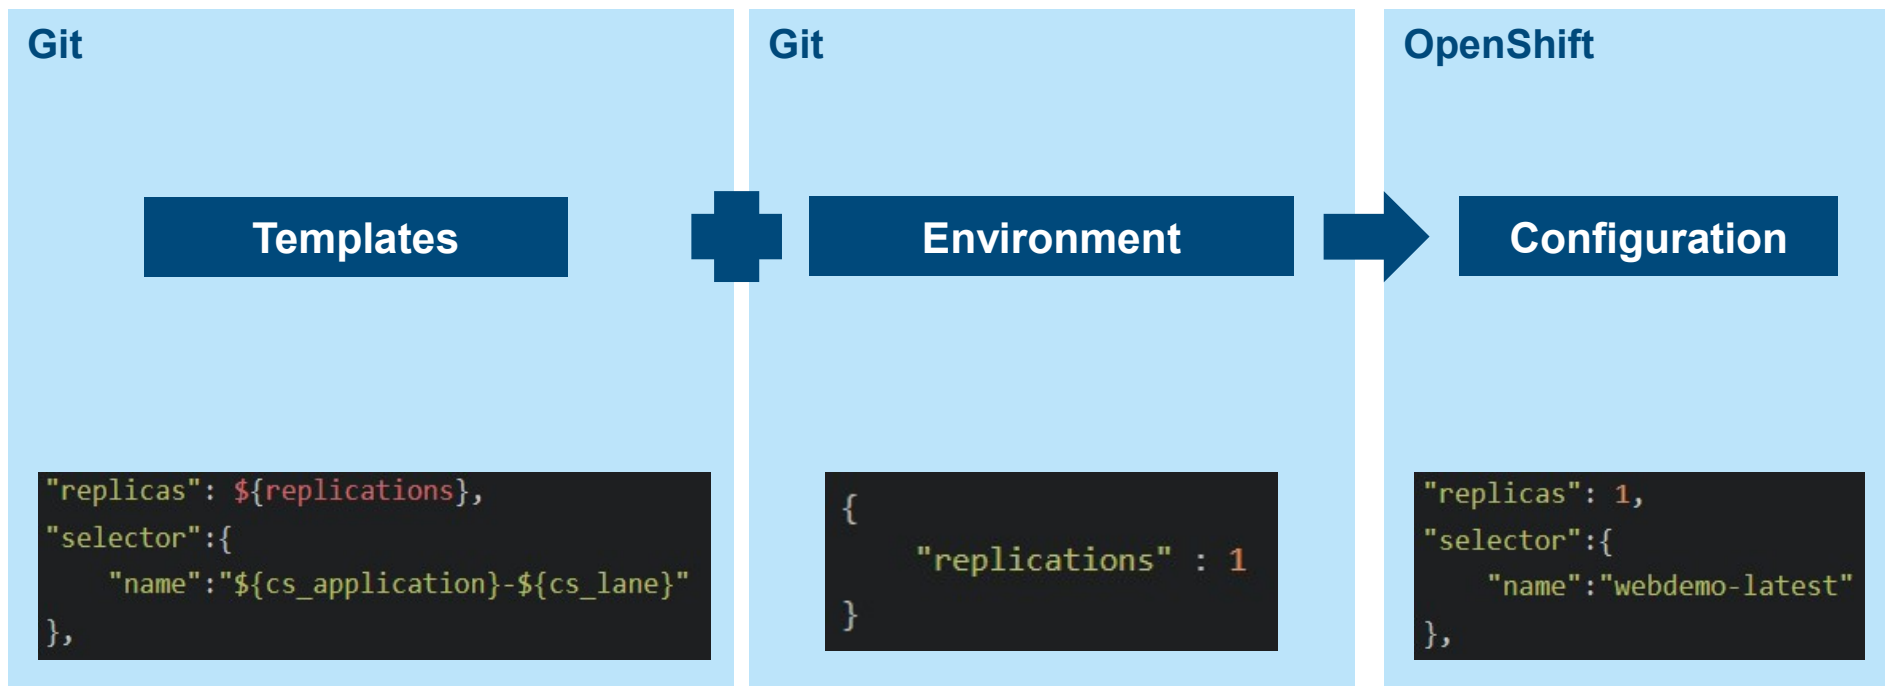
Git

Templates

"replicas": ${replications},
"selector":{
"name":"${cs_application}-${cs_lane}"
},

Git

Environment

{
"replications" : 1
}

OpenShift

Configuration

"replicas": 1,
"selector":{
"name":"webdemo-latest"
},